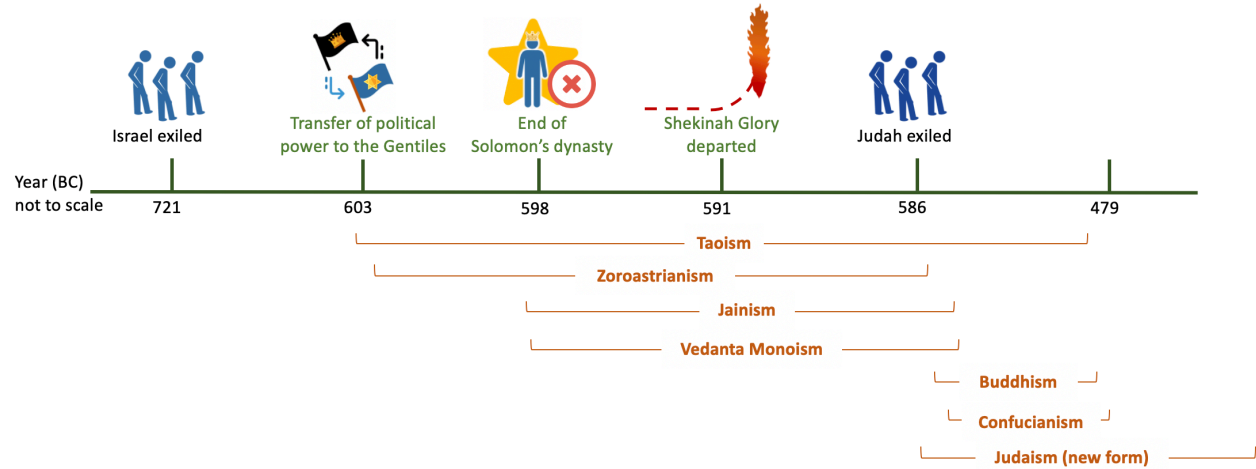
Israel exiled

Transfer of political power to the Gentiles

End of Solomon's dynasty

Shekinah Glory departed

Judah exiled

Year (BC) not to scale

721

603

598

591

586

479

Taoism

Zoroastrianism

Jainism

Vedanta Monoism

Buddhism

Confucianism

Judaism (new form)